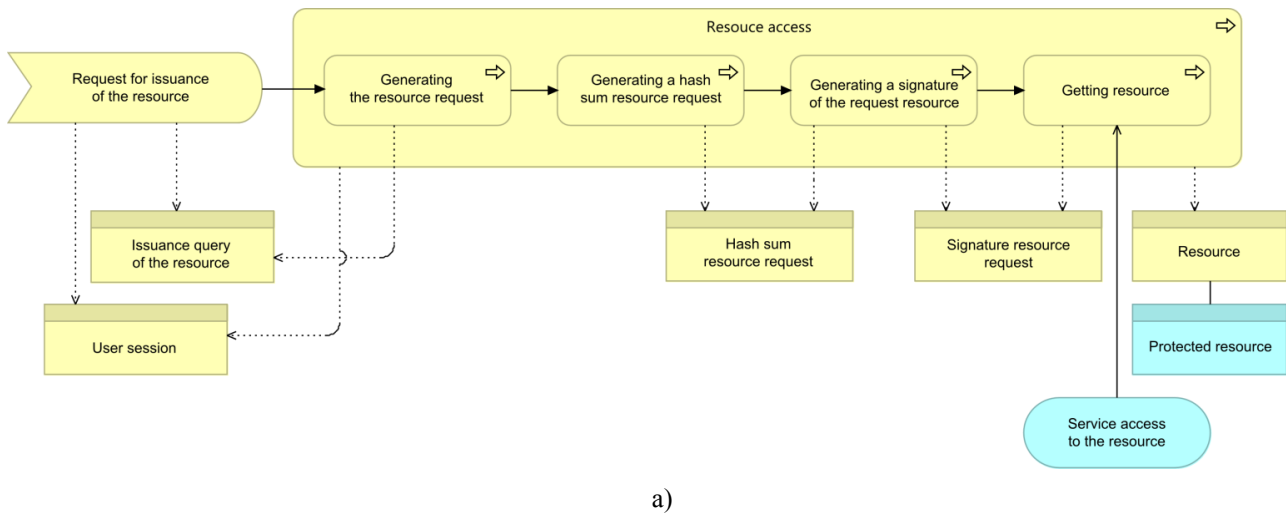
Resouce access

Request for issuance of the resource

Generating the resource request

Generating a hash sum resource request

Generating a signature of the request resource

Getting resource

Issuance query of the resource

User session

Hash sum resource request

Signature resource request

Resource

Protected resource

Service access to the resource

a)